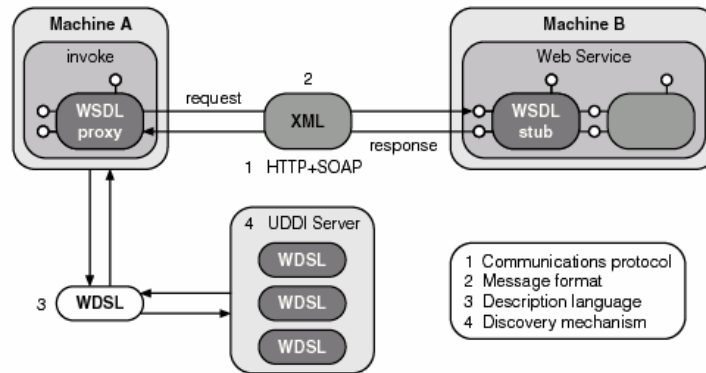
Machine A

invoke

WSDL proxy

request

2

XML

response

1 HTTP+SOAP

Machine B

Web Service

WSDL stub

3 WDSL

4 UDDI Server

WDSL

WDSL

WDSL

1 Communications protocol
2 Message format
3 Description language
4 Discovery mechanism